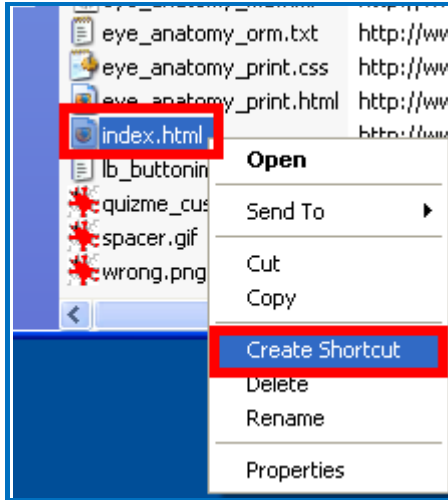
eye_anatomy_orm.txt http://ww
eye_anatomy_print.css http://ww
eye_anatomy_print.html http://ww
index.html http://ww
lb_buttonin
quizme_cus
spacer.gif
wrong.png

Open
Send To
Cut
Copy
Create Shortcut
Delete
Rename
Properties